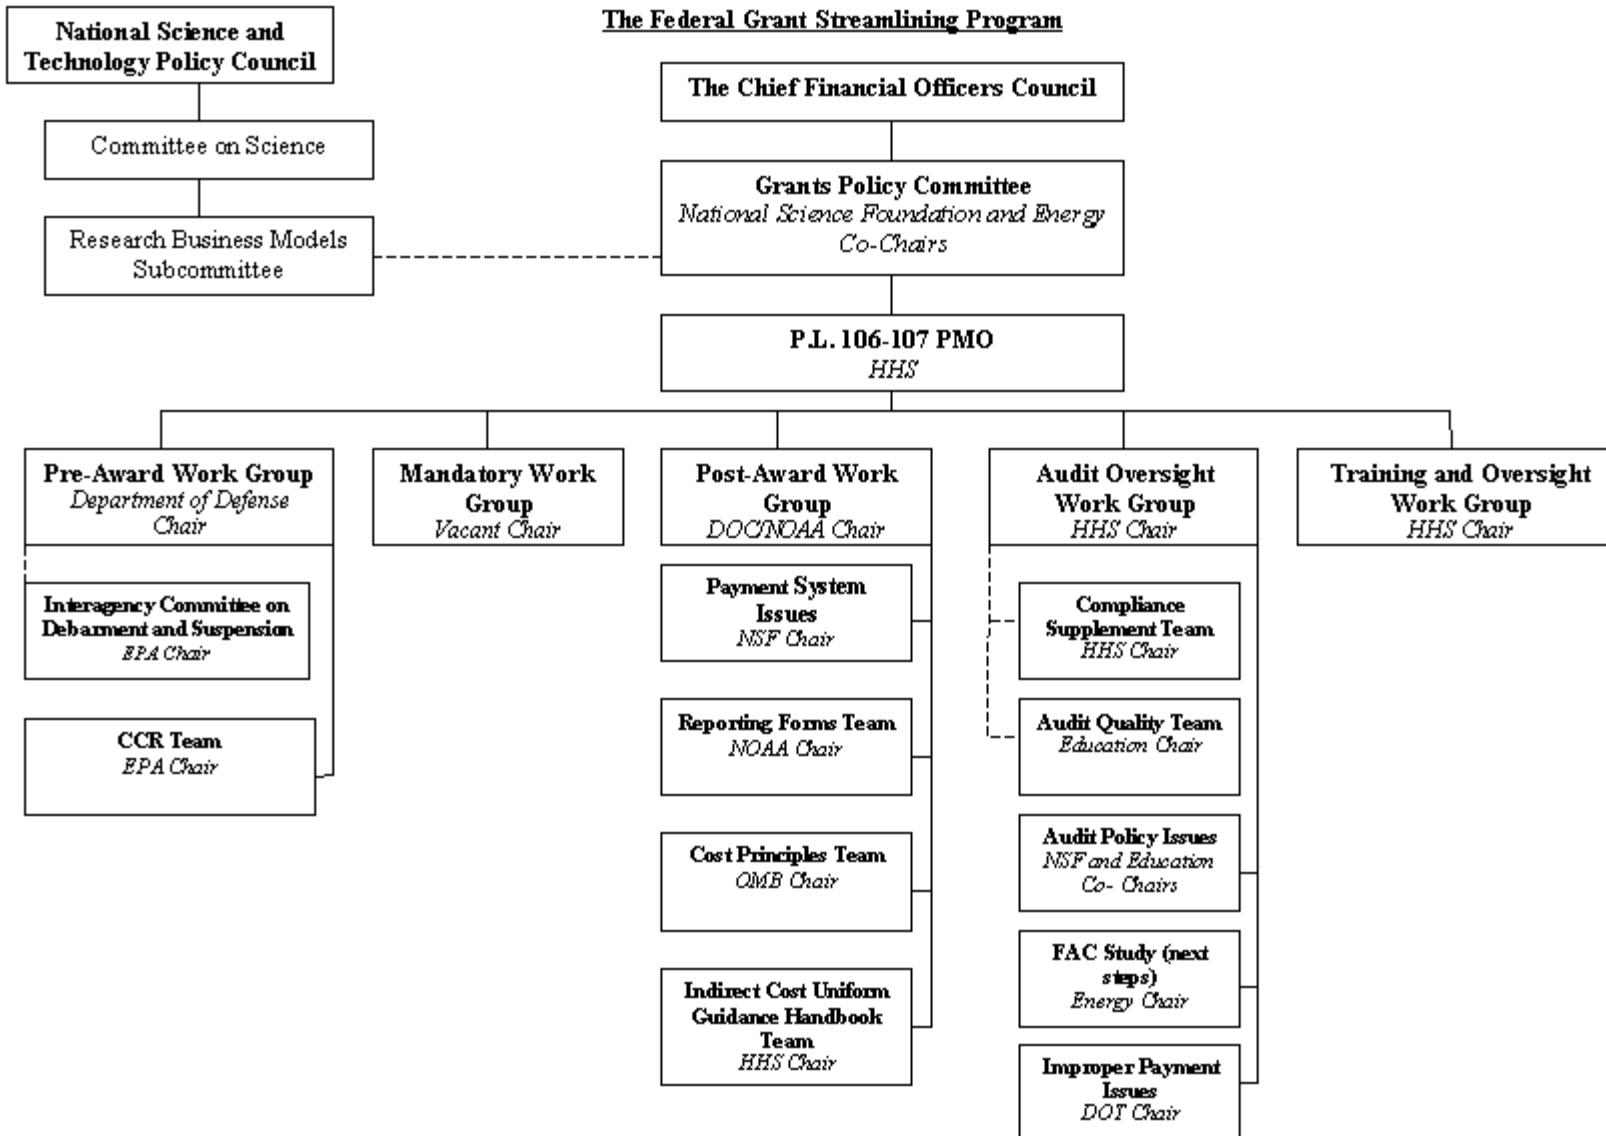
The Federal Grant Streamlining Program

National Science and Technology Policy Council

Committee on Science

Research Business Models Subcommittee

The Chief Financial Officers Council

Grants Policy Committee
National Science Foundation and Energy Co-Chairs

P.L. 106-107 PMO
HHS

Pre-Award Work Group
Department of Defense Chair

Interagency Committee on Debarment and Suspension
EPA Chair

CCR Team
EPA Chair

Mandatory Work Group
Vacant Chair

Post-Award Work Group
DOC/NOAA Chair

Payment System Issues
NSF Chair

Reporting Forms Team
NOAA Chair

Cost Principles Team
OMB Chair

Indirect Cost Uniform Guidance Handbook Team
HHS Chair

Audit Oversight Work Group
HHS Chair

Compliance Supplement Team
HHS Chair

Audit Quality Team
Education Chair

Audit Policy Issues
NSF and Education Co- Chairs

FAC Study (next steps)
Energy Chair

Improper Payment Issues
DOT Chair

Training and Oversight Work Group
HHS Chair